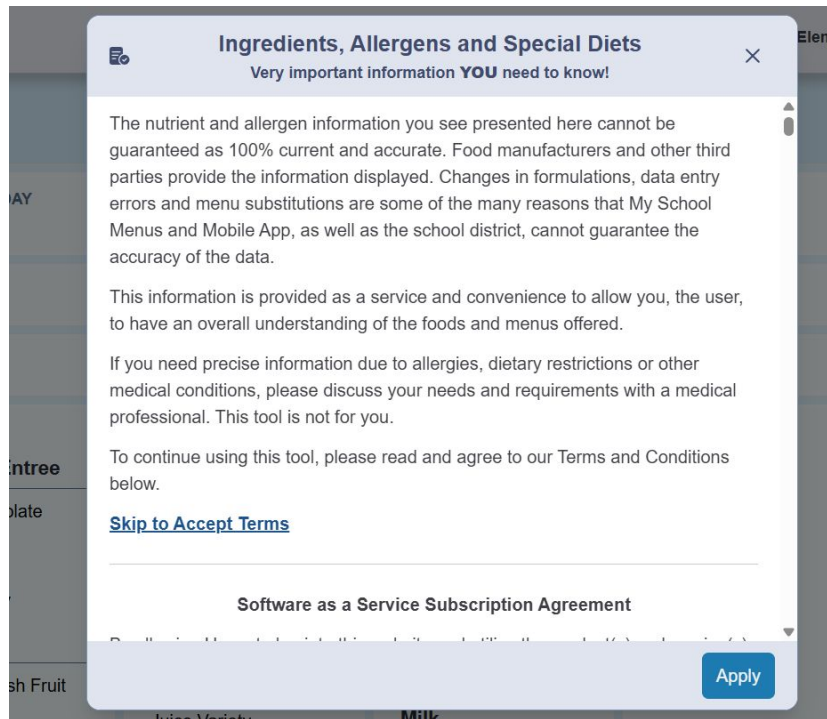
Elen

AY

ntree

plate

sh Fruit

Ingredients, Allergens and Special Diets

Very important information YOU need to know!

×

The nutrient and allergen information you see presented here cannot be guaranteed as 100% current and accurate. Food manufacturers and other third parties provide the information displayed. Changes in formulations, data entry errors and menu substitutions are some of the many reasons that My School Menus and Mobile App, as well as the school district, cannot guarantee the accuracy of the data.

This information is provided as a service and convenience to allow you, the user, to have an overall understanding of the foods and menus offered.

If you need precise information due to allergies, dietary restrictions or other medical conditions, please discuss your needs and requirements with a medical professional. This tool is not for you.

To continue using this tool, please read and agree to our Terms and Conditions below.

Skip to Accept Terms

Software as a Service Subscription Agreement

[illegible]

Apply

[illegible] Milk